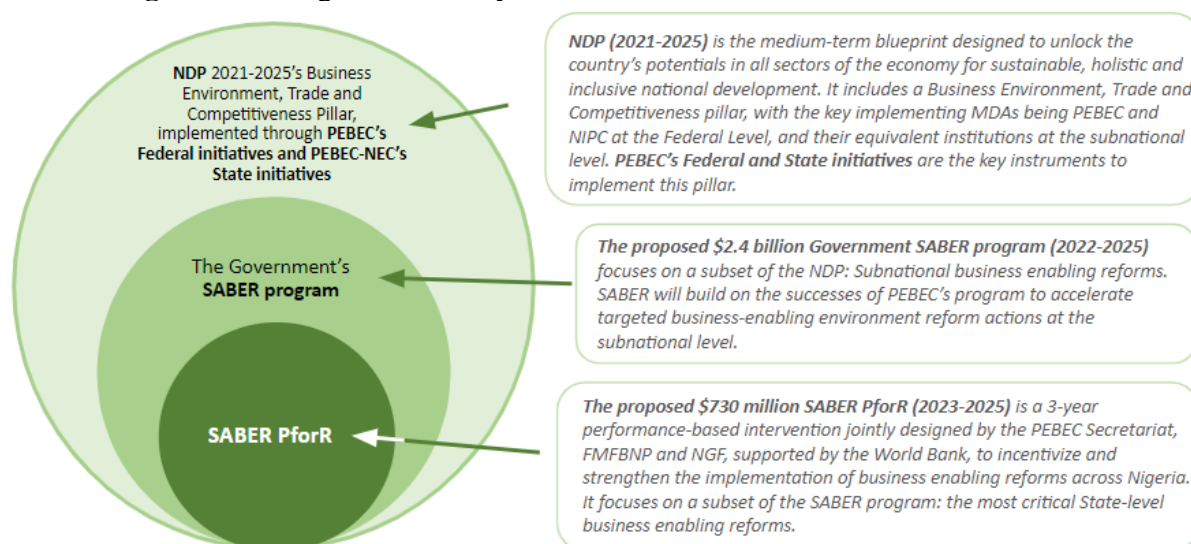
NDP 2021-2025's Business Environment, Trade and Competitiveness Pillar, implemented through PEBEC's Federal initiatives and PEBEC-NEC's State initiatives

The Government's SABER program

SABER PforR

NDP (2021-2025) is the medium-term blueprint designed to unlock the country's potentials in all sectors of the economy for sustainable, holistic and inclusive national development. It includes a Business Environment, Trade and Competitiveness pillar, with the key implementing MDAs being PEBEC and NIPC at the Federal Level, and their equivalent institutions at the subnational level. PEBEC's Federal and State initiatives are the key instruments to implement this pillar.

The proposed $2.4 billion Government SABER program (2022-2025) focuses on a subset of the NDP: Subnational business enabling reforms. SABER will build on the successes of PEBEC's program to accelerate targeted business-enabling environment reform actions at the subnational level.

The proposed $730 million SABER PforR (2023-2025) is a 3-year performance-based intervention jointly designed by the PEBEC Secretariat, FMFBNP and NGF, supported by the World Bank, to incentivize and strengthen the implementation of business enabling reforms across Nigeria. It focuses on a subset of the SABER program: the most critical State-level business enabling reforms.